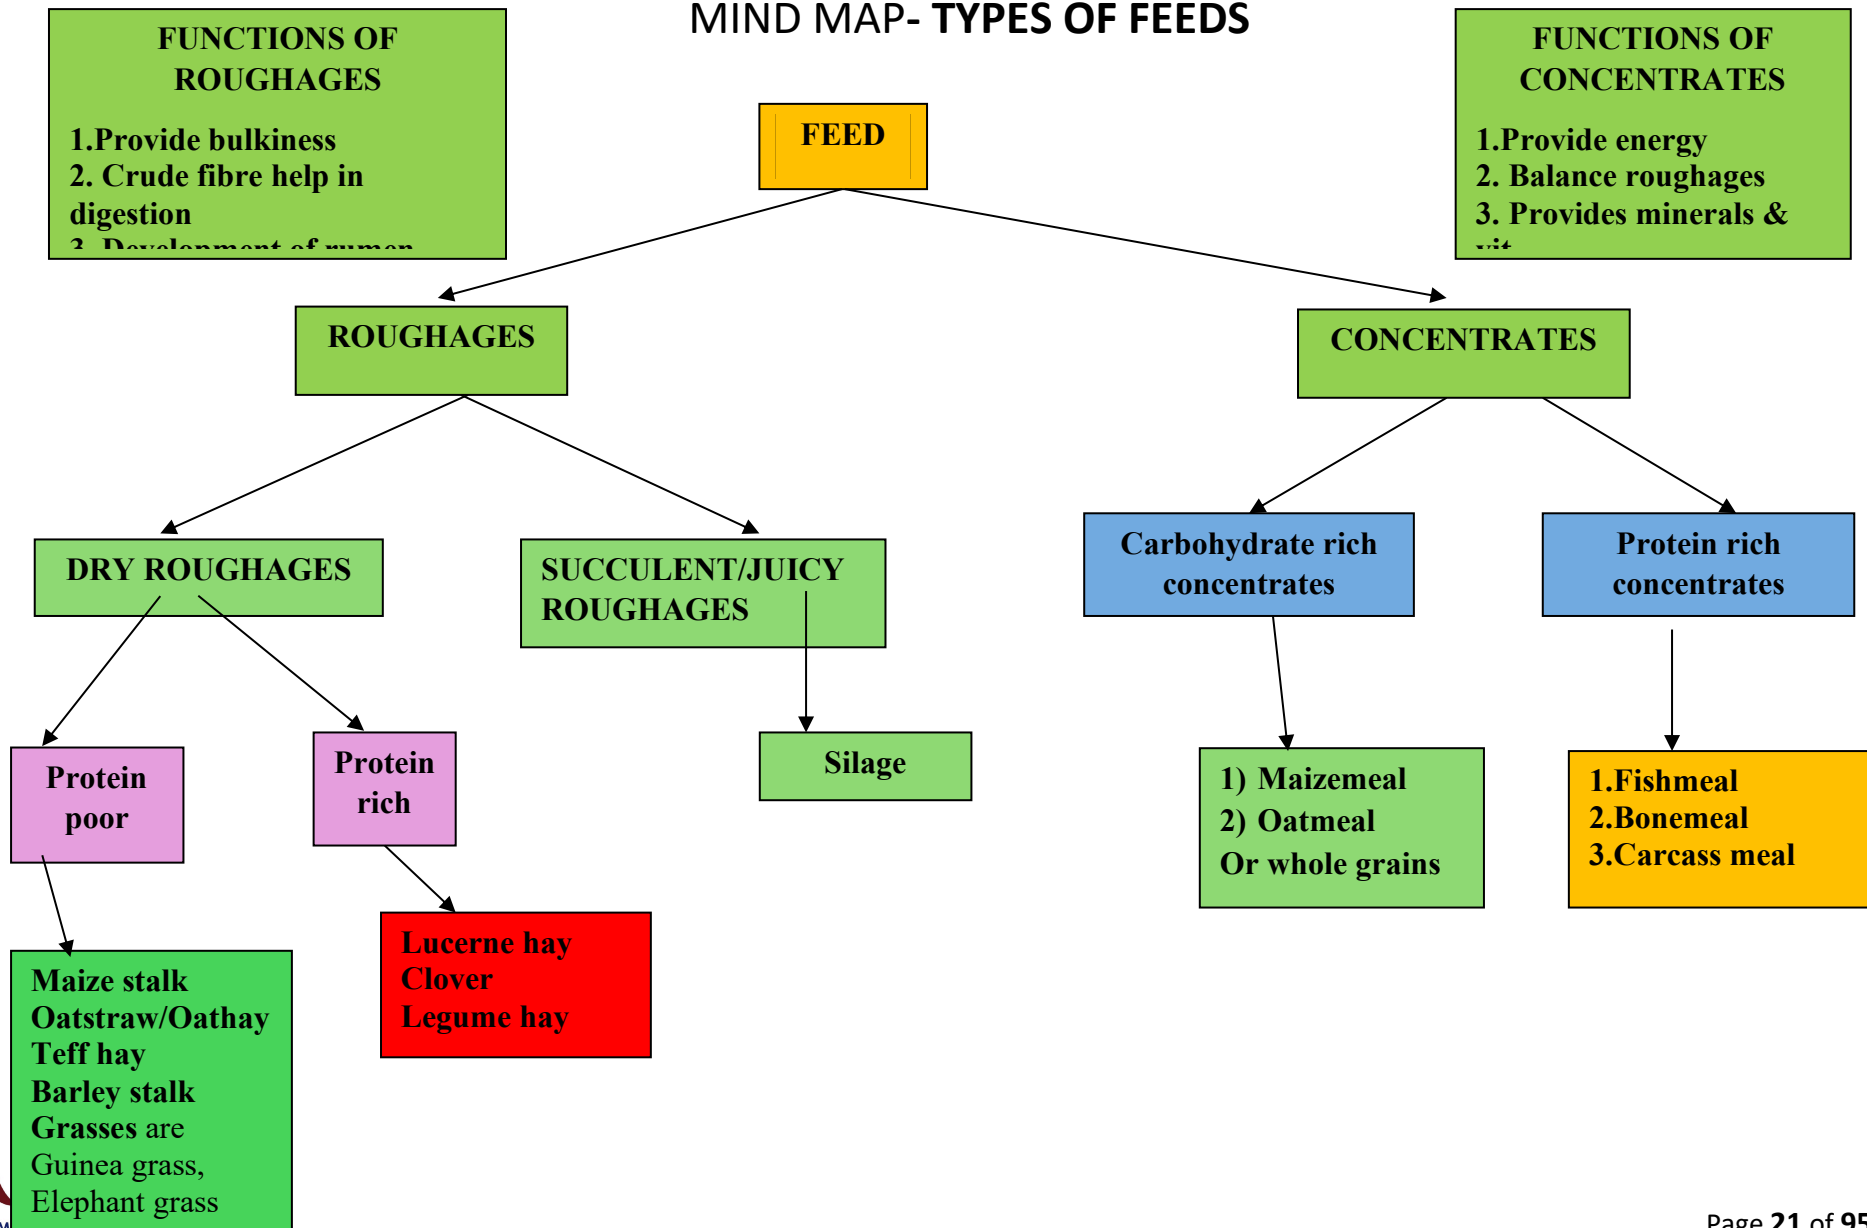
MIND MAP- **TYPES OF FEEDS**

FUNCTIONS OF ROUGHAGES

1.Provide bulkiness
2. Crude fibre help in digestion
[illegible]

FUNCTIONS OF CONCENTRATES

1.Provide energy
2. Balance roughages
3. Provides minerals & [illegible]

FEED

ROUGHAGES

CONCENTRATES

DRY ROUGHAGES

SUCCULENT/JUICY ROUGHAGES

Carbohydrate rich concentrates

Protein rich concentrates

Protein poor

Protein rich

Silage

1) Maizemeal
2) Oatmeal
Or whole grains

1.Fishmeal
2.Bonemeal
3.Carcass meal

Lucerne hay
Clover
Legume hay

Maize stalk
Oatstraw/Oathay
Teff hay
Barley stalk
Grasses are
Guinea grass,
Elephant grass

Page 21 of 95